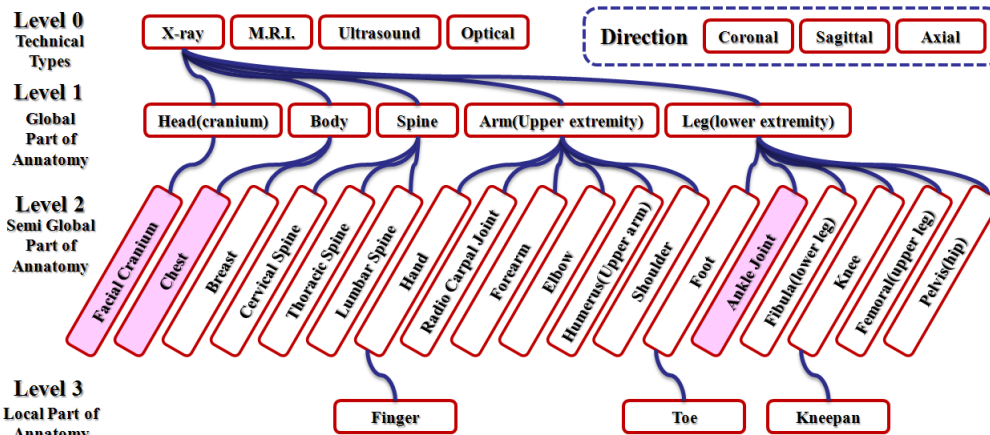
Level 0
Technical Types

X-ray
M.R.I.
Ultrasound
Optical

Direction
Coronal
Sagittal
Axial

Level 1
Global Part of Annatomy

Head(cranium)
Body
Spine
Arm(Upper extremity)
Leg(lower extremity)

Level 2
Semi Global Part of Annatomy

Facial Cranium
Chest
Breast
Cervical Spine
Thoracic Spine
Lumbar Spine
Hand
Radio Carpal Joint
Forearm
Elbow
Humerus(Upper arm)
Shoulder
Foot
Ankle Joint
Fibula(lower leg)
Knee
Femoral(upper leg)
Pelvis(hip)

Level 3
Local Part of Annatomy

Finger
Toe
Kneepan